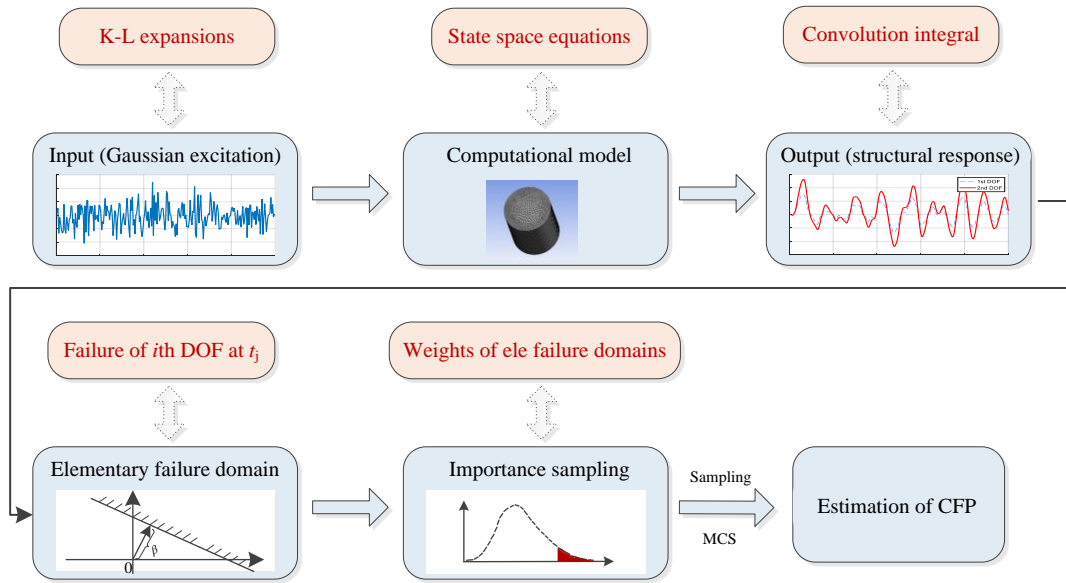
K-L expansions

State space equations

Convolution integral

Input (Gaussian excitation)

Computational model

Output (structural response)

1st DOF
2nd DOF

Failure of $i$th DOF at $t_j$

Weights of ele failure domains

Elementary failure domain

$\beta$

0

Importance sampling

Sampling

MCS

Estimation of CFP